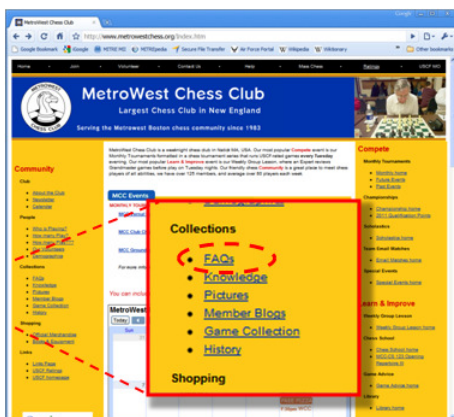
MetroWest Chess Club

http://www.metrowestchess.org/index.htm

Google Bookmarks | Google | METRE ME | METREpedia | Secure File Transfer | Air Force Portal | Wikipedia | Wiktionary | Other bookmarks

Home | Join | Volunteer | Contact Us | Help | New Member | Ratings | USCF MO

METROWEST CHESS CLUB

MetroWest Chess Club

Largest Chess Club in New England

Serving the Metrowest Boston chess community since 1983

Community

Club
About the Club
Newsletter
Calendar

People
Who is Playing?
How many Play?
How many Pl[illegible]
Our Volunteers
Demographics

Collections
FAQs
Knowledge
Pictures
Member Blogs
Game Collection
History

Shopping
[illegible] Merchandise
Books & Equipment

Links
Links Page
USCF Ratings
USCF Homepage

MetroWest Chess Club is a weeknight chess club in Natick MA, USA. Our most popular Compete event is our Monthly Tournaments formatted in a three tournament series that runs USCF rated games every Tuesday evening. Our most popular Learn & Improve event is our Weekly Group Lesson, where an Expert reviews Grandmaster games before play on Tuesday nights. Our friendly chess Community is a great place to meet chess players of all abilities, we have over 125 members, and average over 65 players each week.

MCC Events

MONTHLY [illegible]

MCC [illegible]

MCC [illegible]

For more info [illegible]

You can inclu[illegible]

Today

Collections

FAQs
Knowledge
Pictures
Member Blogs
Game Collection
History

Shopping

Compete

Monthly Tournaments
Monthly Home
Future Events
Past Events

Championships
Championship Home
2011 Qualification Points

Scholastics
Scholastics Home

Team Email Matches
Email Matches Home

Special Events
Special Events Home

Learn & Improve

Weekly Group Lesson
Weekly Group Lesson

Chess School
Chess School Home
MCC-CS 120 Opening Repertoire III

Game Advice
Game Advice Home

Library
Library Home